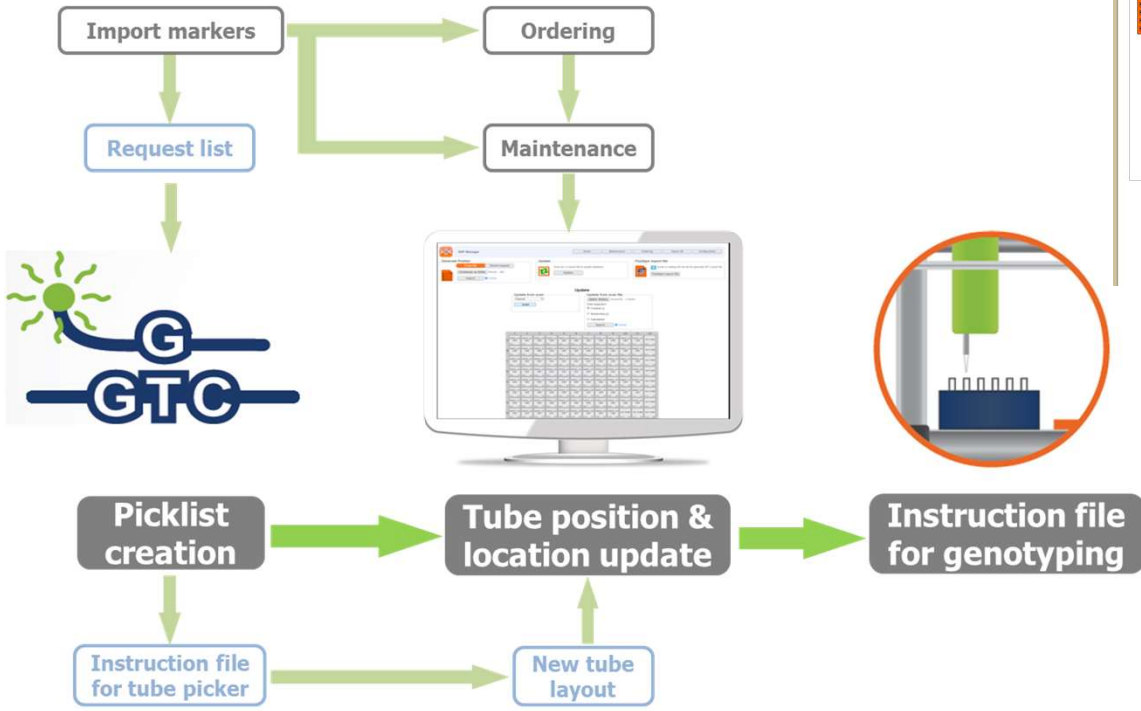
Import markers

Ordering

Request list

Maintenance

G
GTC

Update

Picklist creation

Tube position & location update

Instruction file for genotyping

Instruction file for tube picker

New tube layout